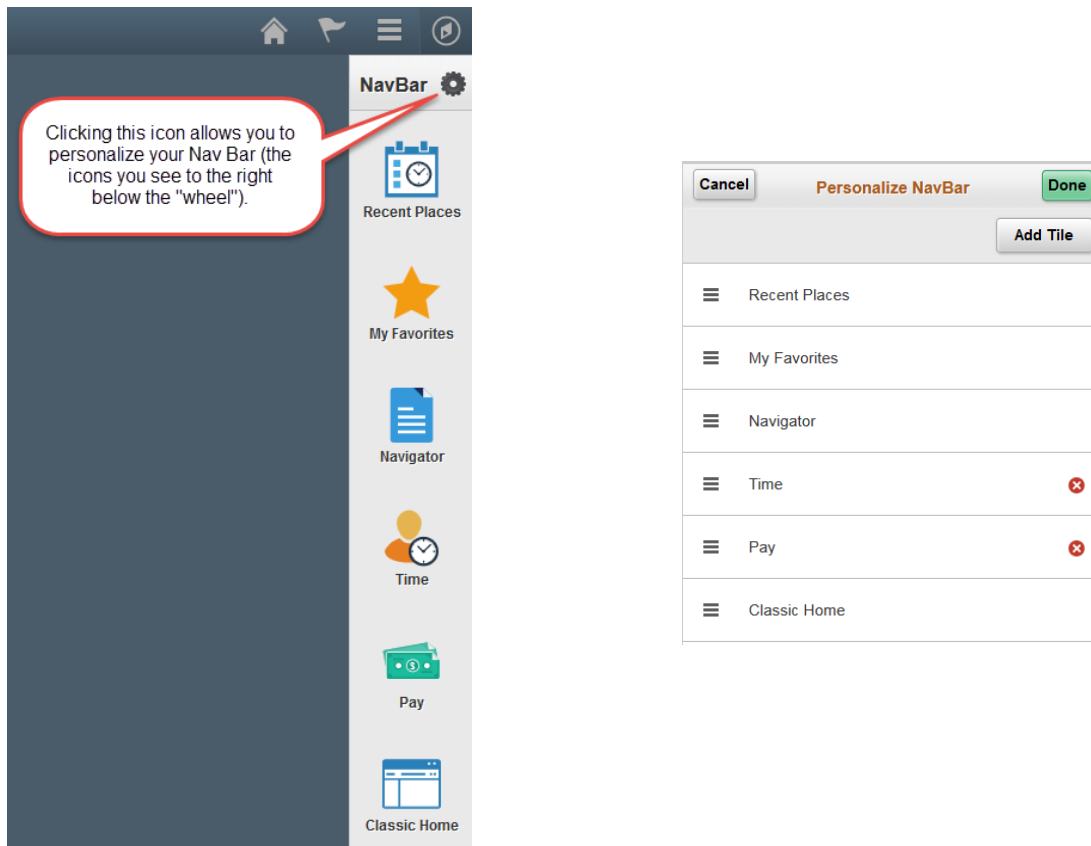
NavBar

Clicking this icon allows you to personalize your Nav Bar (the icons you see to the right below the "wheel").

Recent Places

My Favorites

Navigator

Time

Pay

Classic Home

Cancel
Personalize NavBar
Done

Add Tile

Recent Places

My Favorites

Navigator

Time

Pay

Classic Home